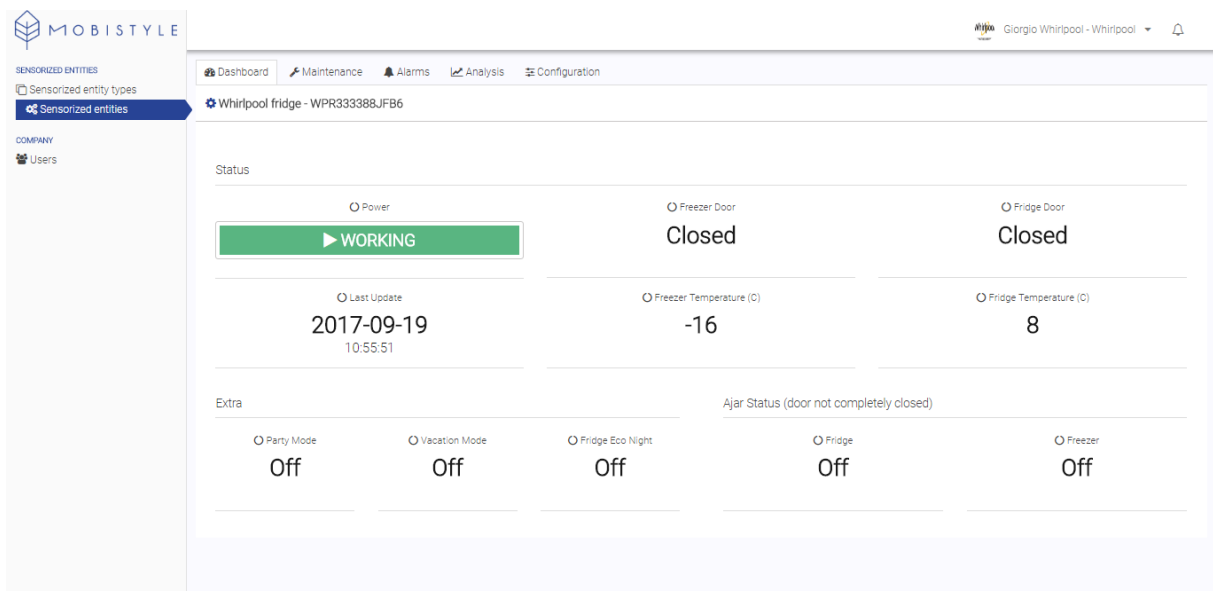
MOBISTYLE

Whirlpool Giorgio Whirlpool - Whirlpool

SENSORIZED ENTITIES
Sensorized entity types
Sensorized entities

COMPANY
Users

Dashboard Maintenance Alarms Analysis Configuration

Whirlpool fridge - WPR333388JFB6

Status

Power
WORKING

Freezer Door
Closed

Fridge Door
Closed

Last Update
2017-09-19
10:55:51

Freezer Temperature (C)
-16

Fridge Temperature (C)
8

Extra

Party Mode
Off

Vacation Mode
Off

Fridge Eco Night
Off

Ajar Status (door not completely closed)

Fridge
Off

Freezer
Off